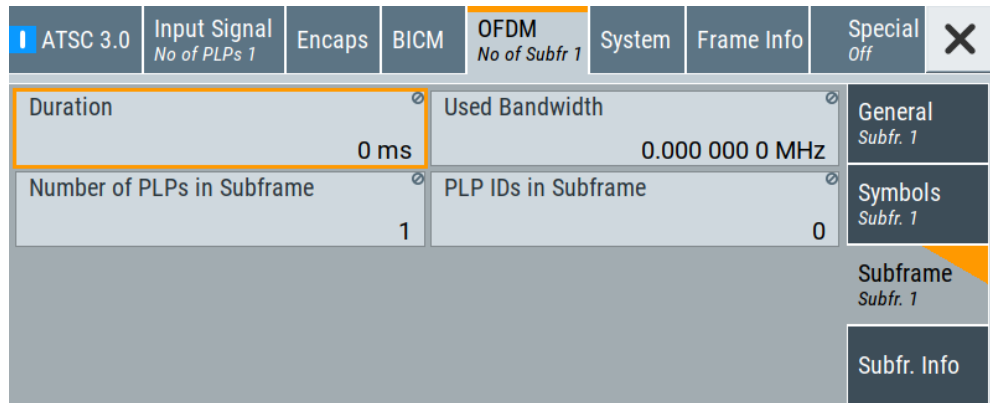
ATSC 3.0
Input Signal
No of PLPs 1
Encaps
BICM
OFDM
No of Subfr 1
System
Frame Info
Special
Off
X

Duration
0 ms
Used Bandwidth
0.000 000 0 MHz
Number of PLPs in Subframe
1
PLP IDs in Subframe
0

General
Subfr. 1
Symbols
Subfr. 1
Subframe
Subfr. 1
Subfr. Info